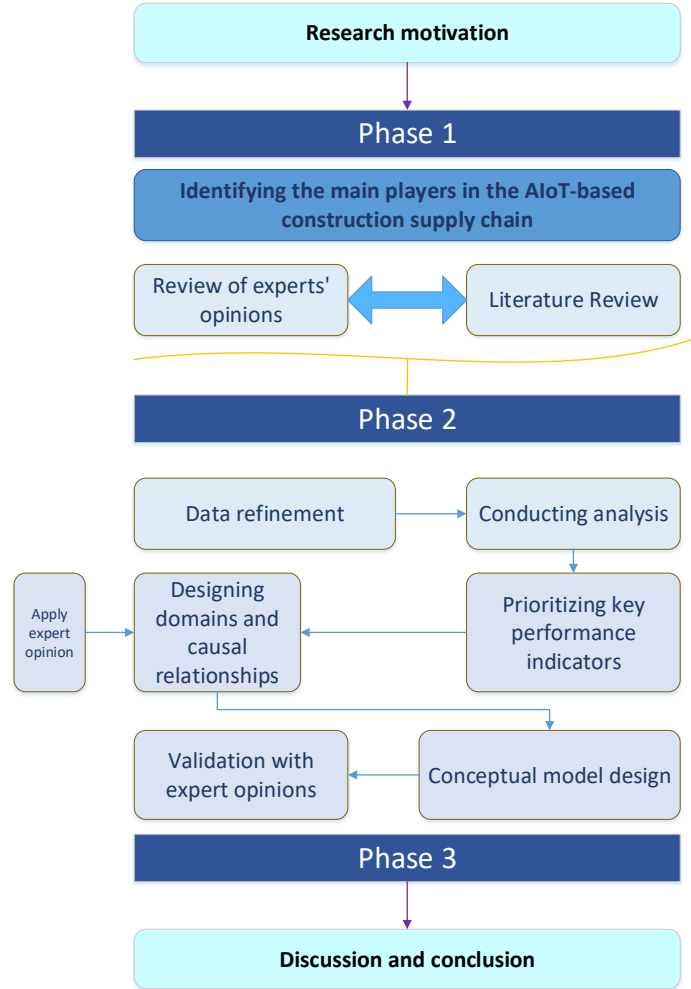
Research motivation

Phase 1

Identifying the main players in the AIoT-based construction supply chain

Review of experts' opinions

Literature Review

Phase 2

Data refinement

Conducting analysis

Apply expert opinion

Designing domains and causal relationships

Prioritizing key performance indicators

Validation with expert opinions

Conceptual model design

Phase 3

Discussion and conclusion